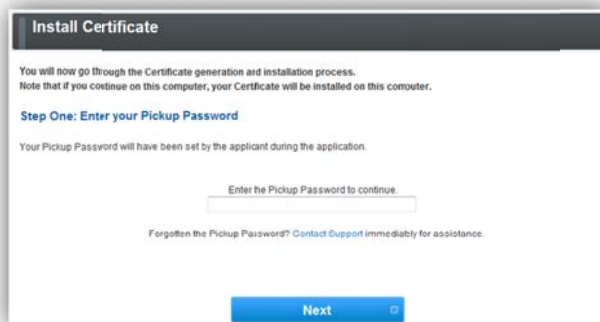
Install Certificate

You will now go through the Certificate generation and installation process.
Note that if you continue on this computer, your Certificate will be installed on this computer.

Step One: Enter your Pickup Password

Your Pickup Password will have been set by the applicant during the application.

Enter he Pickup Password to continue.

Forgotten the Pickup Password? Contact Support immediately for assistance.

Next